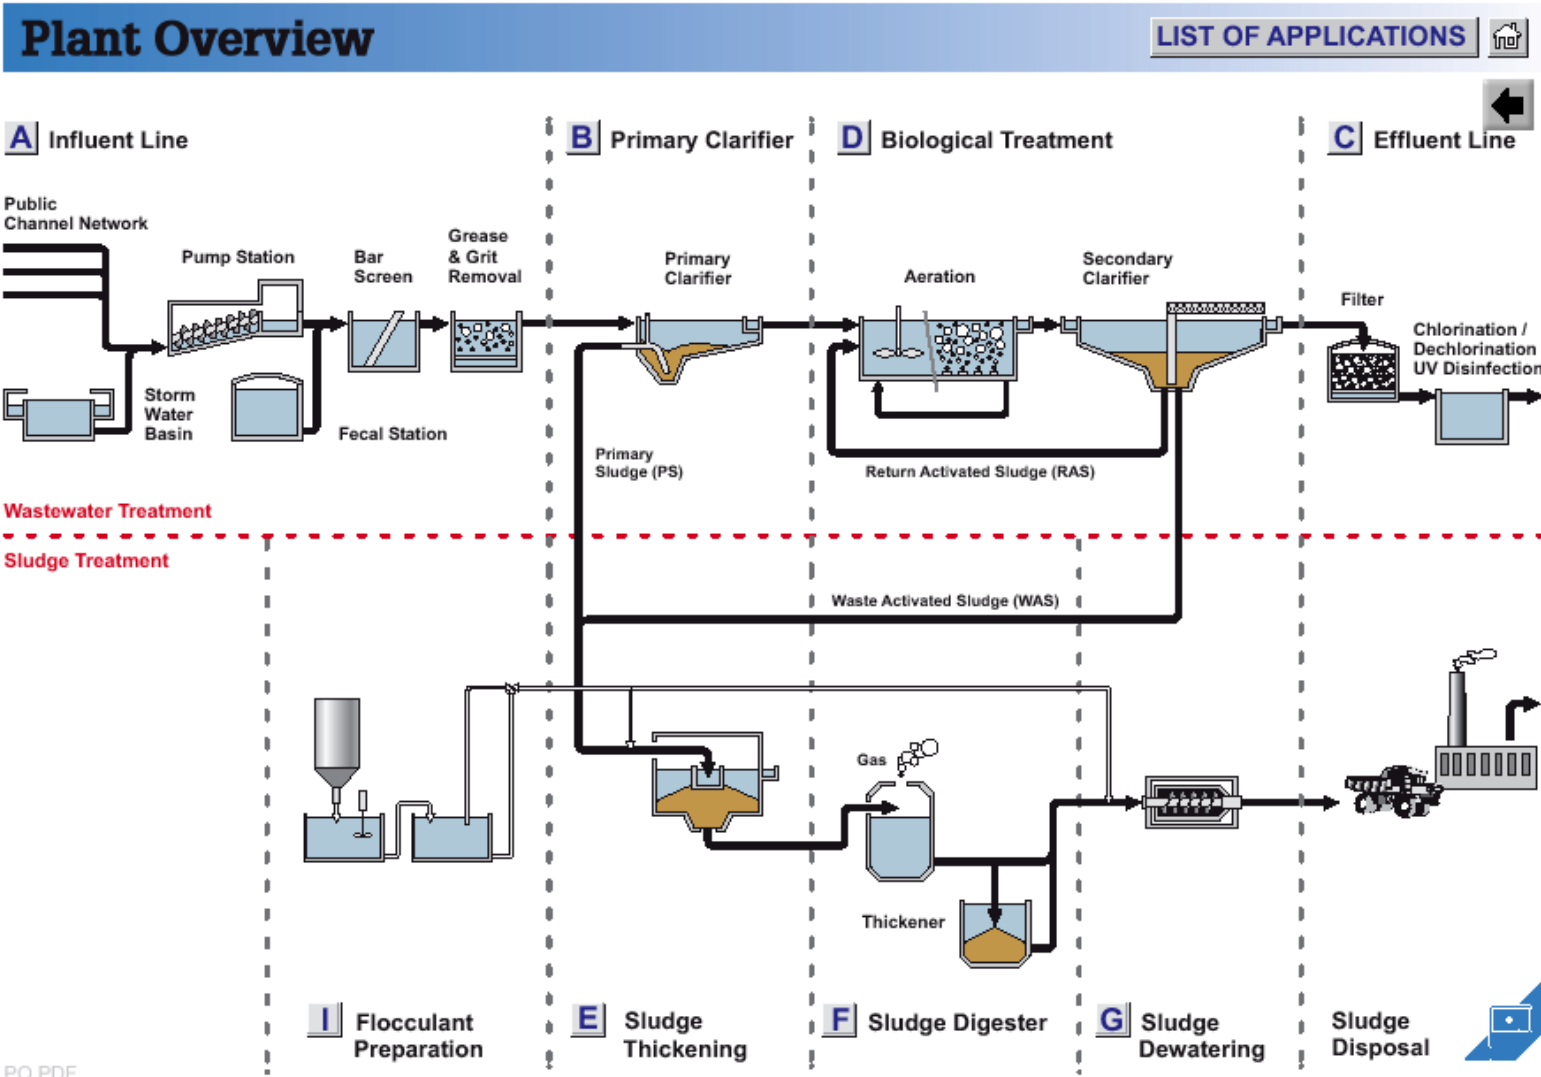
Plant Overview

LIST OF APPLICATIONS

A Influent Line

B Primary Clarifier

D Biological Treatment

C Effluent Line

Public Channel Network

Pump Station

Bar Screen

Grease & Grit Removal

Primary Clarifier

Aeration

Secondary Clarifier

Filter

Chlorination / Dechlorination UV Disinfection

Storm Water Basin

Fecal Station

Primary Sludge (PS)

Return Activated Sludge (RAS)

Wastewater Treatment

Sludge Treatment

Waste Activated Sludge (WAS)

Gas

Thickener

I Flocculant Preparation

E Sludge Thickening

F Sludge Digester

G Sludge Dewatering

Sludge Disposal

PO PDF